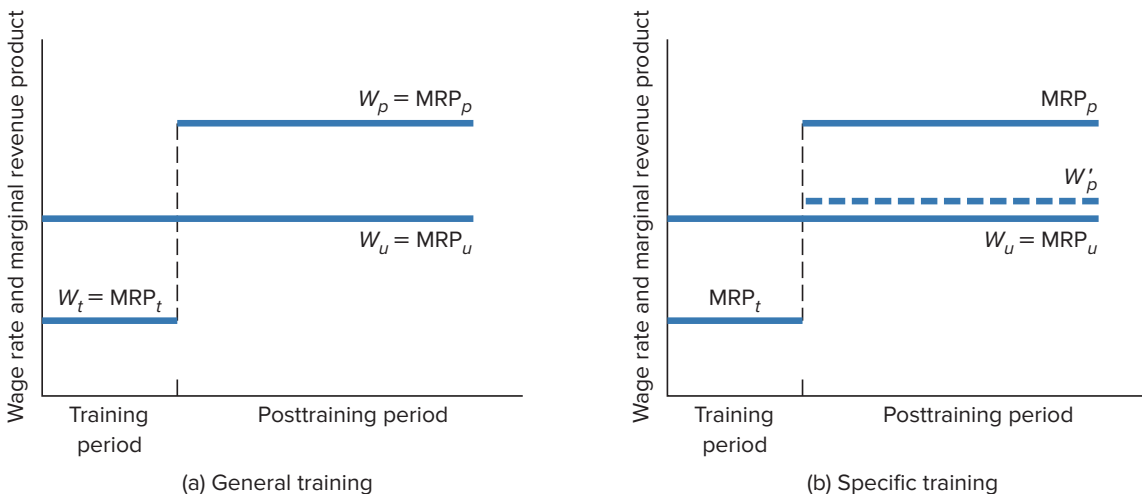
Wage rate and marginal revenue product

$W_p = \text{MRP}_p$

$W_u = \text{MRP}_u$

$W_t = \text{MRP}_t$

Training period

Posttraining period

(a) General training

Wage rate and marginal revenue product

$\text{MRP}_p$

$W'_p$

$W_u = \text{MRP}_u$

$\text{MRP}_t$

Training period

Posttraining period

(b) Specific training